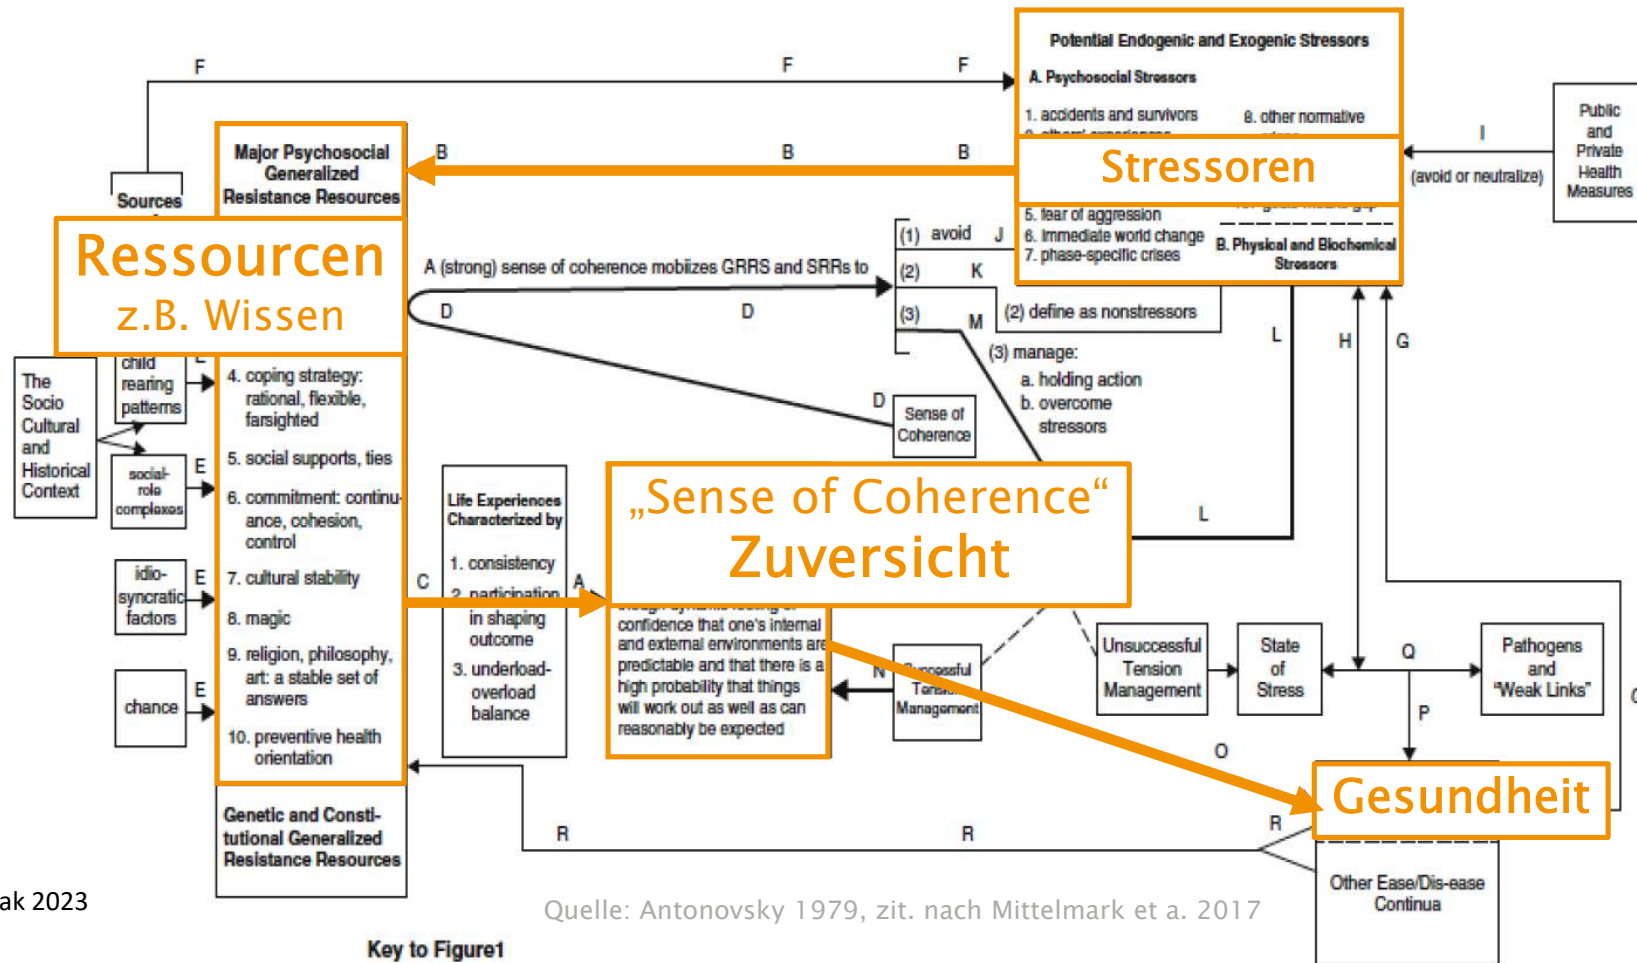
Potential Endogenic and Exogenic Stressors

A. Psychosocial Stressors

1. accidents and survivors

8. other normative

Stressoren

5. fear of aggression

6. immediate world change

7. phase-specific crises

B. Physical and Biochemical Stressors

Public and Private Health Measures

I

(avoid or neutralize)

F

F

F

Sources

Major Psychosocial Generalized Resistance Resources

B

B

B

Ressourcen

z.B. Wissen

A (strong) sense of coherence mobilizes GRRS and SRRs to

(1) avoid J

(2) K

(3) M

(2) define as nonstressors

(3) manage:

a. holding action

b. overcome stressors

D

D

D

Sense of Coherence

L

H

G

The Socio Cultural and Historical Context

child rearing patterns

social-role complexes

idio-syncratic factors

chance

E

E

E

E

4. coping strategy: rational, flexible, farsighted

5. social supports, ties

6. commitment: continuance, cohesion, control

7. cultural stability

8. magic

9. religion, philosophy, art: a stable set of answers

10. preventive health orientation

Life Experiences Characterized by

1. consistency

2. participation in shaping outcome

3. underload-overload balance

C

A

„Sense of Coherence“

Zuversicht

L

confidence that one's internal and external environments are predictable and that there is a high probability that things will work out as well as can reasonably be expected

N

Successful Tension Management

Unsuccessful Tension Management

State of Stress

Q

Pathogens and "Weak Links"

P

O

Gesundheit

Genetic and Constitutional Generalized Resistance Resources

R

R

R

Other Ease/Dis-ease Continua

ak 2023

Quelle: Antonovsky 1979, zit. nach Mittelmark et a. 2017

Key to Figure1